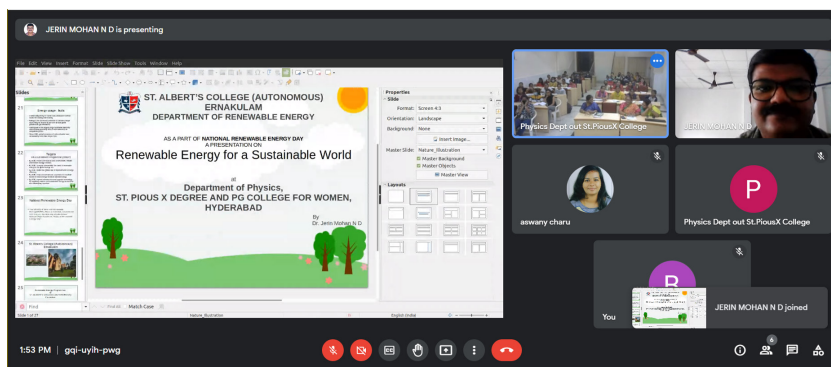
JERIN MOHAN N D is presenting

File Edit View Insert Format Slide Slide Show Tools Window Help

Slides

21
22
23
24
25

ST. ALBERT'S COLLEGE (AUTONOMOUS)
ERNAKULAM
DEPARTMENT OF RENEWABLE ENERGY

AS A PART OF NATIONAL RENEWABLE ENERGY DAY
A PRESENTATION ON
Renewable Energy for a Sustainable World

at
Department of Physics,
ST. PIOUS X DEGREE AND PG COLLEGE FOR WOMEN, HYDERABAD

By
Dr. Jerin Mohan N D

Properties
Slide
Format: Screen 4:3
Orientation: Landscape
Background: None
Insert Image...
Master Slide: Nature_Illustration
Master Background
Master Objects
Master View
Layouts

Find
Match Case
Slide 1 of 27
Nature_Illustration
English (India)

Physics Dept out St.PiousX College
JERIN MOHAN N D
aswany charu
P
Physics Dept out St.PiousX College
You
JERIN MOHAN N D joined

1:53 PM | gqi-uyih-pwg
6